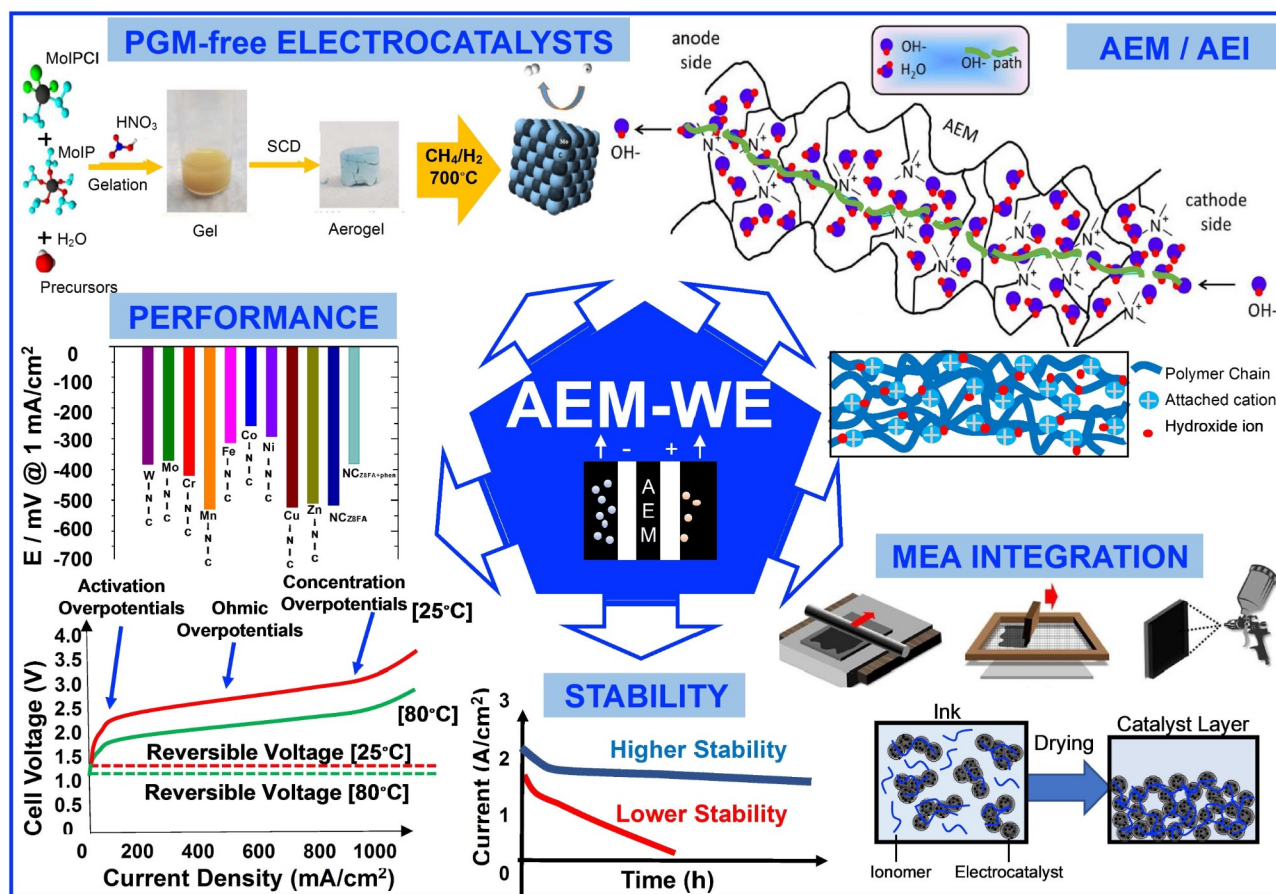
PGM-free ELECTROCATALYSTS

MoIPCl

+

MoIP

$HNO_3$

Gelation

SCD

$CH_4/H_2$
700°C

Gel

Aerogel

+ $H_2O$

Precursors

anode side

OH-

$H_2O$

OH- path

AEM / AEI

AEM

OH-

cathode side

OH-

PERFORMANCE

E / mV @ 1 mA/cm²

0
-100
-200
-300
-400
-500
-600
-700

W-N-C
Mo-N-C
Cr-N-C
Mn-N-C
Fe-N-C
Co-N-C
Ni-N-C
Cu-N-C
Zn-N-C
$NC_{Z8FA}$
$NC_{Z8FA+phen}$

AEM-WE

A E M

Polymer Chain
Attached cation
Hydroxide ion

MEA INTEGRATION

Activation Overpotentials

Ohmic Overpotentials

Concentration Overpotentials

[25°C]

[80°C]

Reversible Voltage [25°C]

Reversible Voltage [80°C]

Cell Voltage (V)

4.0
3.5
3.0
2.5
2.0
1.5
1.0
0.5
0

0 200 400 600 800 1000

Current Density (mA/cm²)

STABILITY

Current (A/cm²)

3
2
1
0

Higher Stability

Lower Stability

Time (h)

Ink

Drying

Catalyst Layer

Ionomer

Electrocatalyst